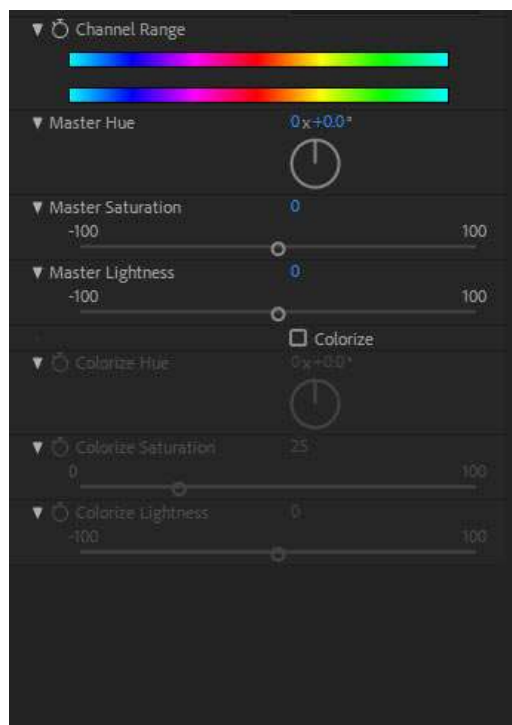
▼ Channel Range

▼ Master Hue 0x+0.0°

▼ Master Saturation 0
-100 100

▼ Master Lightness 0
-100 100

☐ Colorize

▼ Colorize Hue 0x+0.0°

▼ Colorize Saturation 25
0 100

▼ Colorize Lightness 0
-100 100